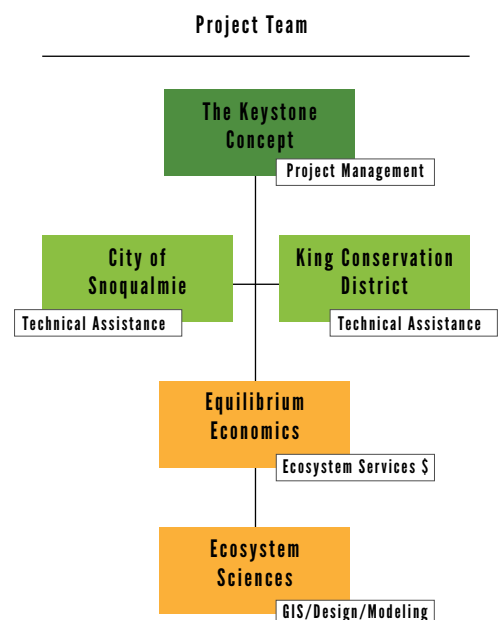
Project Team

The Keystone Concept

Project Management

City of Snoqualmie

Technical Assistance

King Conservation District

Technical Assistance

Equilibrium Economics

Ecosystem Services $

Ecosystem Sciences

GIS/Design/Modeling